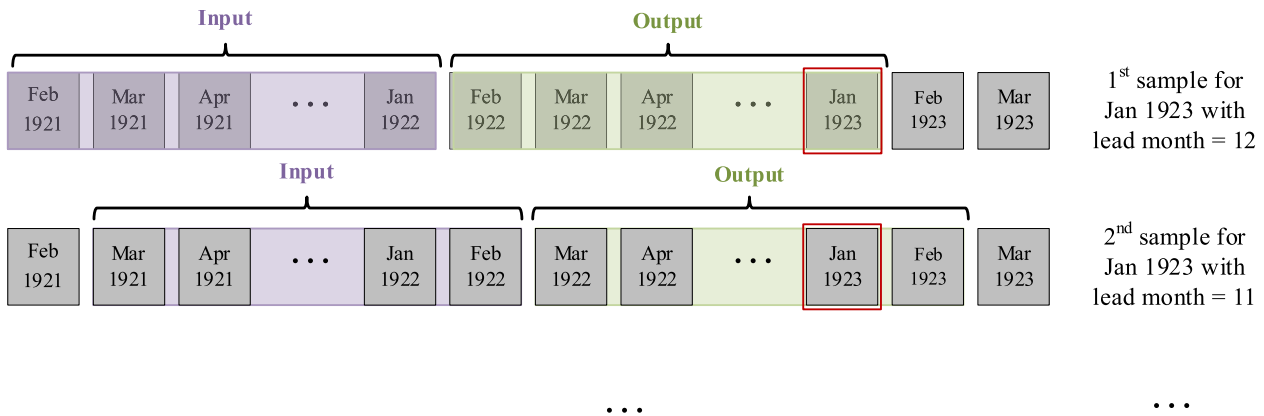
Input

Output

Feb 1921 | Mar 1921 | Apr 1921 | ... | Jan 1922 | Feb 1922 | Mar 1922 | Apr 1922 | ... | Jan 1923 | Feb 1923 | Mar 1923

$1^{st}$ sample for Jan 1923 with lead month = 12

Input

Output

Feb 1921 | Mar 1921 | Apr 1921 | ... | Jan 1922 | Feb 1922 | Mar 1922 | Apr 1922 | ... | Jan 1923 | Feb 1923 | Mar 1923

$2^{nd}$ sample for Jan 1923 with lead month = 11

...

...